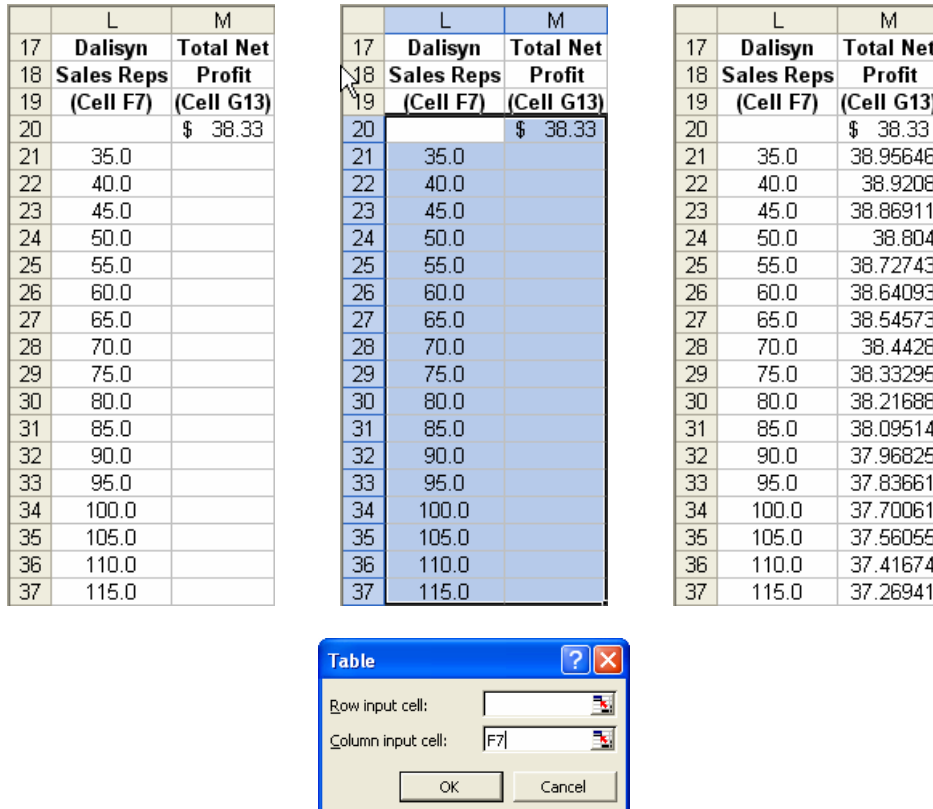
| | L | M |
|---|---|---|
| 17 | Dalisyn | Total Net |
| 18 | Sales Reps | Profit |
| 19 | (Cell F7) | (Cell G13) |
| 20 | | $ 38.33 |
| 21 | 35.0 | |
| 22 | 40.0 | |
| 23 | 45.0 | |
| 24 | 50.0 | |
| 25 | 55.0 | |
| 26 | 60.0 | |
| 27 | 65.0 | |
| 28 | 70.0 | |
| 29 | 75.0 | |
| 30 | 80.0 | |
| 31 | 85.0 | |
| 32 | 90.0 | |
| 33 | 95.0 | |
| 34 | 100.0 | |
| 35 | 105.0 | |
| 36 | 110.0 | |
| 37 | 115.0 | |

| | L | M |
|---|---|---|
| 17 | Dalisyn | Total Net |
| 18 | Sales Reps | Profit |
| 19 | (Cell F7) | (Cell G13) |
| 20 | | $ 38.33 |
| 21 | 35.0 | |
| 22 | 40.0 | |
| 23 | 45.0 | |
| 24 | 50.0 | |
| 25 | 55.0 | |
| 26 | 60.0 | |
| 27 | 65.0 | |
| 28 | 70.0 | |
| 29 | 75.0 | |
| 30 | 80.0 | |
| 31 | 85.0 | |
| 32 | 90.0 | |
| 33 | 95.0 | |
| 34 | 100.0 | |
| 35 | 105.0 | |
| 36 | 110.0 | |
| 37 | 115.0 | |

| | L | M |
|---|---|---|
| 17 | Dalisyn | Total Net |
| 18 | Sales Reps | Profit |
| 19 | (Cell F7) | (Cell G13) |
| 20 | | $ 38.33 |
| 21 | 35.0 | 38.95646 |
| 22 | 40.0 | 38.9208 |
| 23 | 45.0 | 38.86911 |
| 24 | 50.0 | 38.804 |
| 25 | 55.0 | 38.72743 |
| 26 | 60.0 | 38.64093 |
| 27 | 65.0 | 38.54573 |
| 28 | 70.0 | 38.4428 |
| 29 | 75.0 | 38.33295 |
| 30 | 80.0 | 38.21686 |
| 31 | 85.0 | 38.09514 |
| 32 | 90.0 | 37.96825 |
| 33 | 95.0 | 37.83661 |
| 34 | 100.0 | 37.70061 |
| 35 | 105.0 | 37.56055 |
| 36 | 110.0 | 37.41674 |
| 37 | 115.0 | 37.26941 |

Table

Row input cell:

Column input cell: F7

OK Cancel